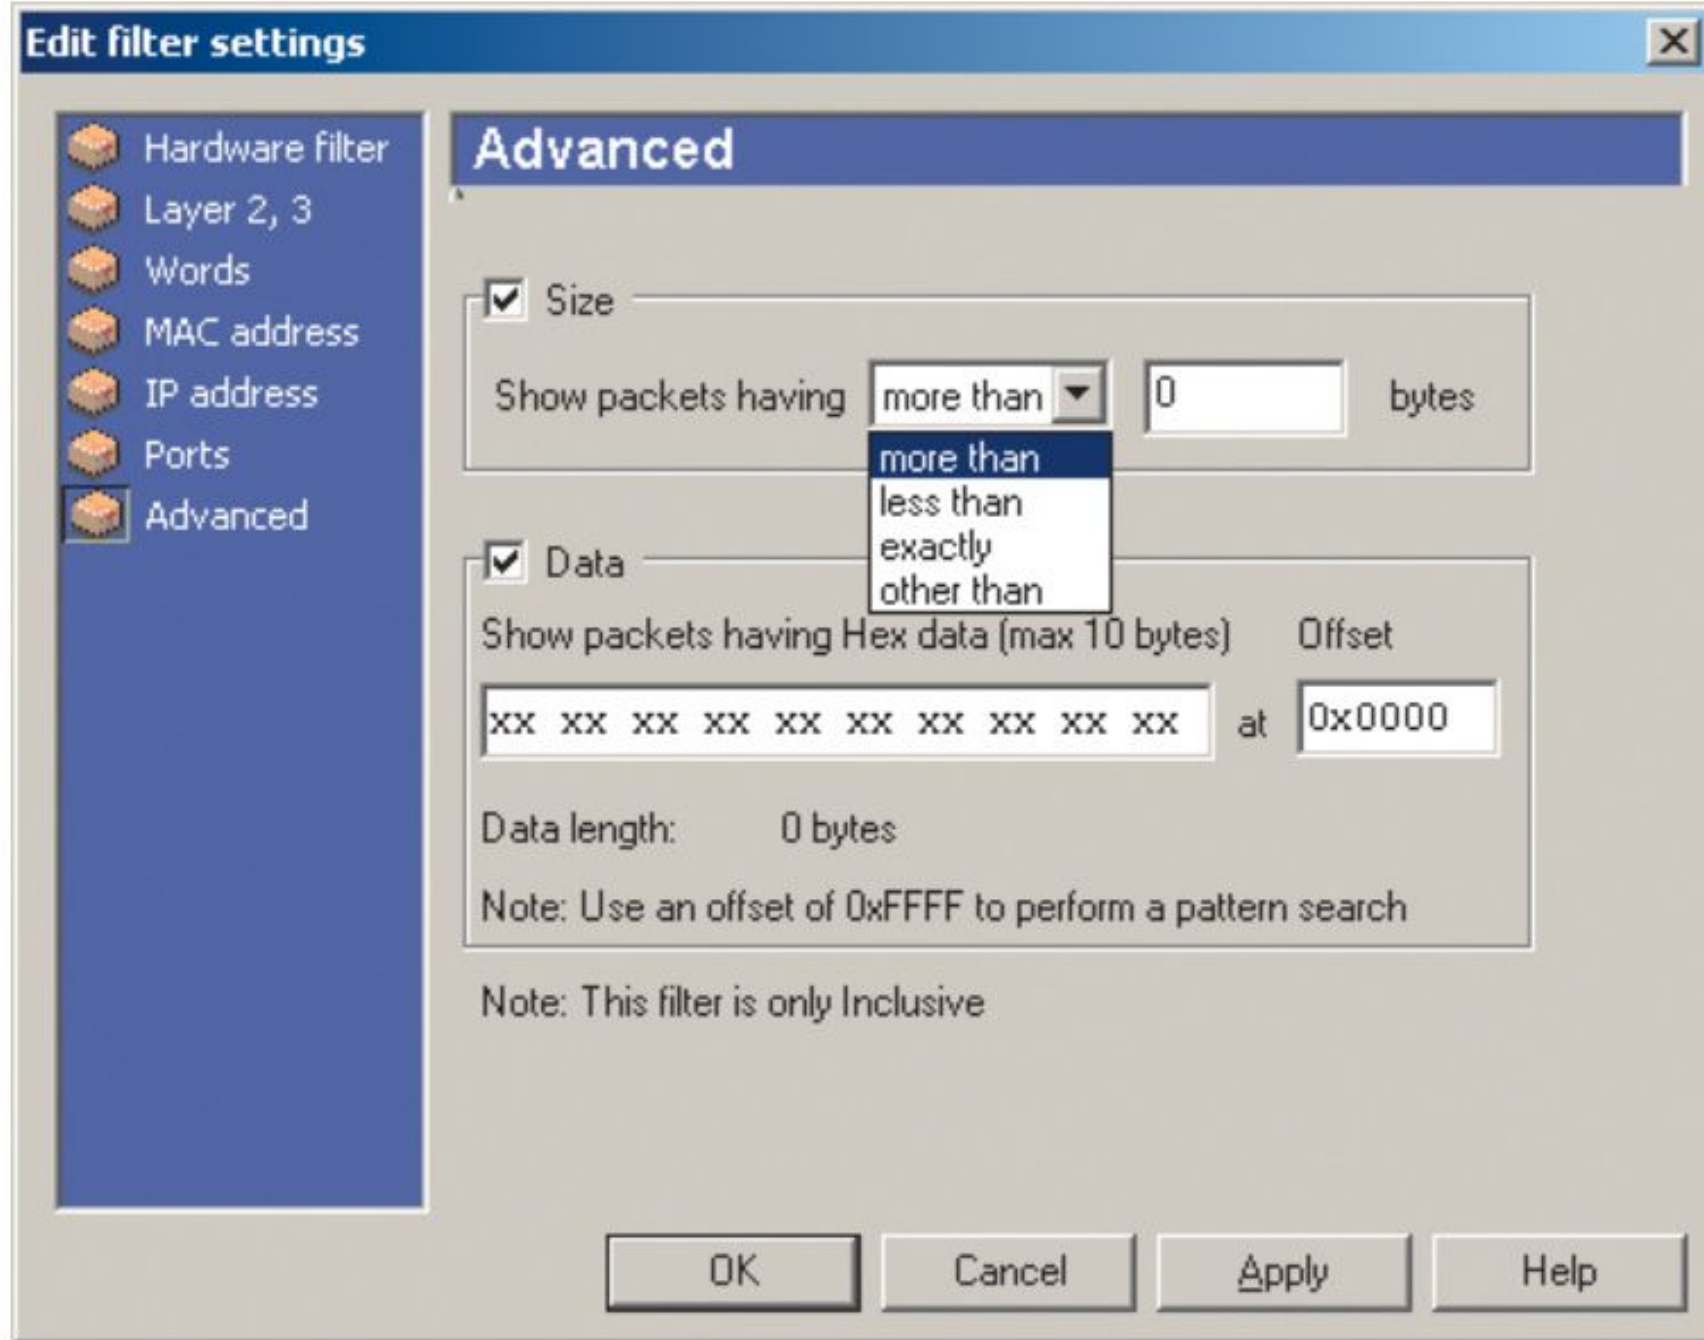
Edit filter settings

Hardware filter
Layer 2, 3
Words
MAC address
IP address
Ports
Advanced

Advanced

Size

Show packets having more than 0 bytes

more than
less than
exactly
other than

Data

Show packets having Hex data (max 10 bytes) Offset

xx xx xx xx xx xx xx xx xx xx at 0x0000

Data length: 0 bytes

Note: Use an offset of 0xFFFF to perform a pattern search

Note: This filter is only Inclusive

OK Cancel Apply Help